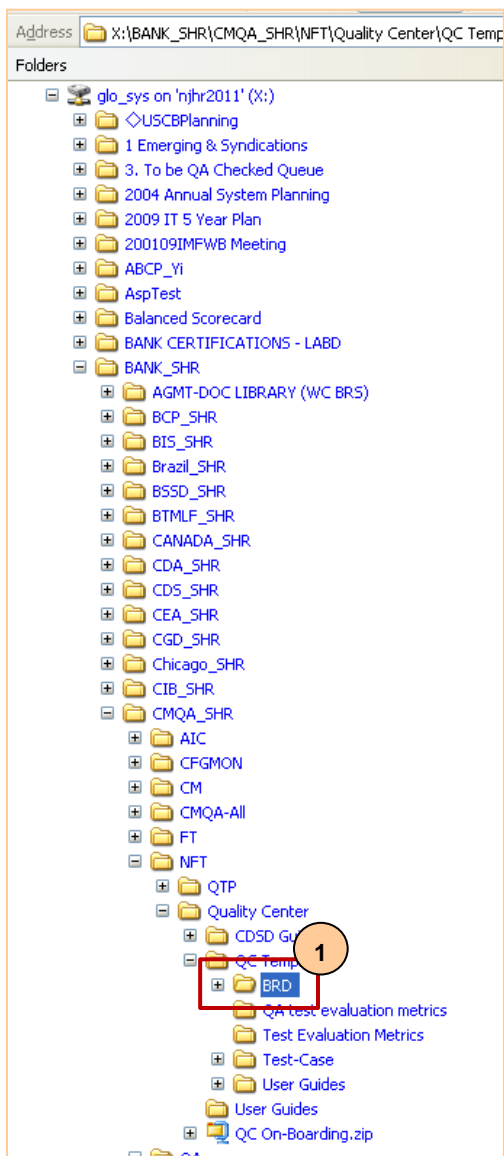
Address X:\BANK_SHR\CMQA_SHR\NFT\Quality Center\QC Temp

Folders

glo_sys on 'njhr2011' (X:)
◇USCBPlanning
1 Emerging & Syndications
3. To be QA Checked Queue
2004 Annual System Planning
2009 IT 5 Year Plan
200109IMFWB Meeting
ABCP_Yi
AspTest
Balanced Scorecard
BANK CERTIFICATIONS - LABD
BANK_SHR
AGMT-DOC LIBRARY (WC BRS)
BCP_SHR
BIS_SHR
Brazil_SHR
BSSD_SHR
BTMLF_SHR
CANADA_SHR
CDA_SHR
CDS_SHR
CEA_SHR
CGD_SHR
Chicago_SHR
CIB_SHR
CMQA_SHR
AIC
CFGMON
CM
CMQA-All
FT
NFT
QTP
Quality Center
CDSD Gu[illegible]
QC Temp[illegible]
1
BRD
QA test evaluation metrics
Test Evaluation Metrics
Test-Case
User Guides
User Guides
QC On-Boarding.zip